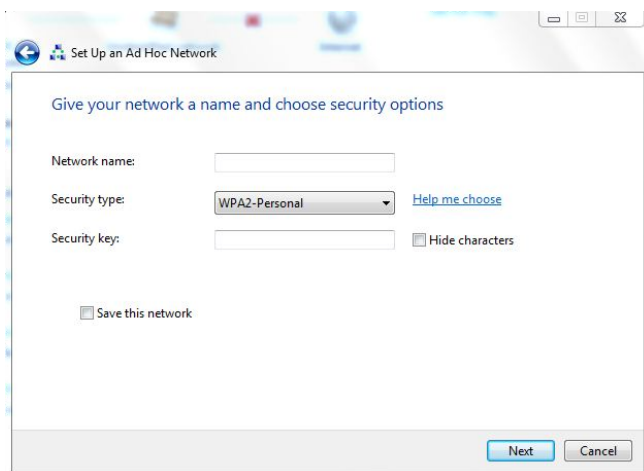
Set Up an Ad Hoc Network

Give your network a name and choose security options

Network name:

Security type: WPA2-Personal Help me choose

Security key: Hide characters

Save this network

Next Cancel